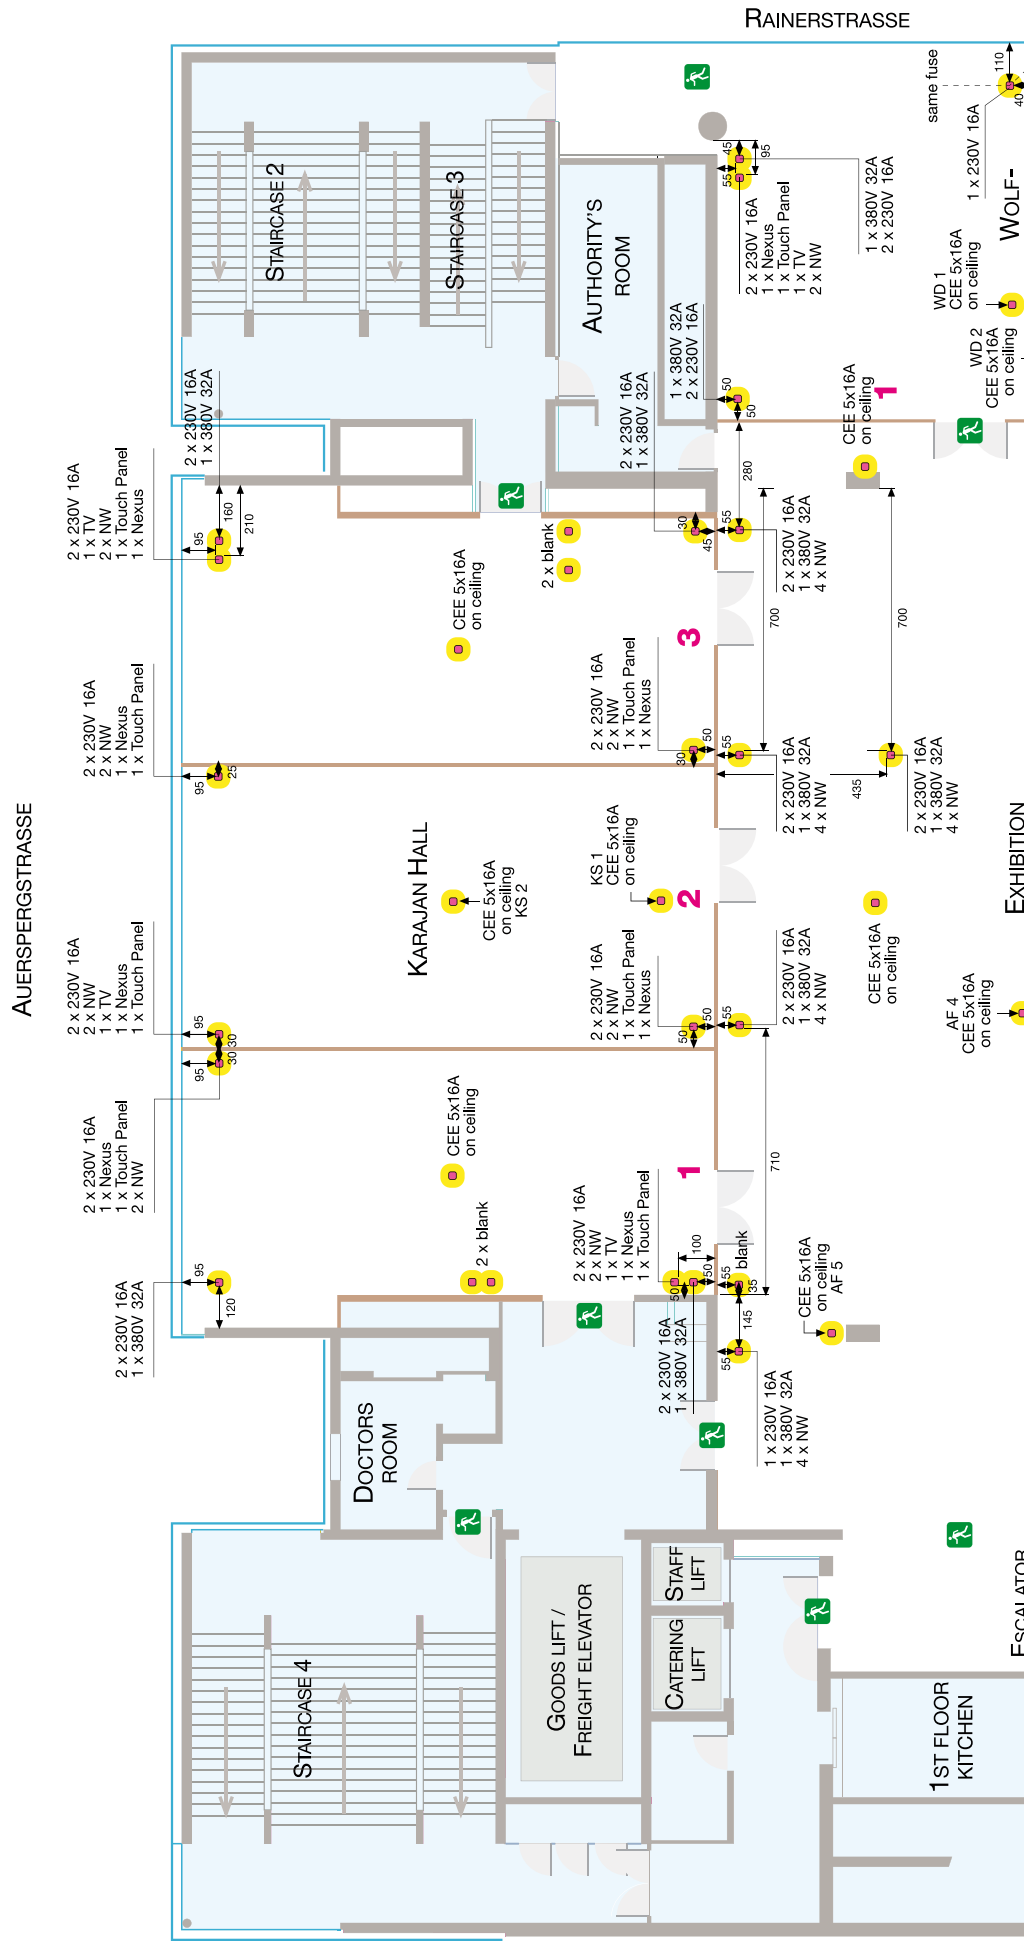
RAINERSTRASSE

STAIRCASE 2

STAIRCASE 3

AUTHORITY'S ROOM

same fuse
110
40
1 x 230V 16A
WOLF-

45
55
95
2 x 230V 16A
1 x Nexus
1 x Touch Panel
1 x TV
2 x NW

1 x 380V 32A
2 x 230V 16A

WD 1
CEE 5x16A
on ceiling

WD 2
CEE 5x16A
on ceiling

1 x 380V 32A
2 x 230V 16A

50
50

CEE 5x16A
on ceiling
1

2 x 230V 16A
1 x 380V 32A

2 x 230V 16A
1 x 380V 32A

280

2 x 230V 16A
1 x TV
2 x NW
1 x Touch Panel
1 x Nexus

95
160
210

2 x blank

30
45
55

2 x 230V 16A
1 x 380V 32A
4 x NW

CEE 5x16A
on ceiling

700
700

3

2 x 230V 16A
2 x NW
1 x Touch Panel
1 x Nexus

2 x 230V 16A
2 x NW
1 x Nexus
1 x Touch Panel

95
25

30
50
55

2 x 230V 16A
1 x 380V 32A
4 x NW

435

2 x 230V 16A
1 x 380V 32A
4 x NW

AUERSPERGSTRASSE

KARAJAN HALL

CEE 5x16A
on ceiling
KS 2

KS 1
CEE 5x16A
on ceiling

2

EXHIBITION

CEE 5x16A
on ceiling

2 x 230V 16A
2 x NW
1 x TV
1 x Nexus
1 x Touch Panel

95
30
30
95

2 x 230V 16A
2 x NW
1 x Touch Panel
1 x Nexus

50
50
55

2 x 230V 16A
1 x 380V 32A
4 x NW

AF 4
CEE 5x16A
on ceiling

CEE 5x16A
on ceiling

710

1

2 x 230V 16A
1 x Nexus
1 x Touch Panel
2 x NW

2 x blank

2 x 230V 16A
2 x NW
1 x TV
1 x Nexus
1 x Touch Panel

100
50
50
55
35
blank

CEE 5x16A
on ceiling
AF 5

95
120

2 x 230V 16A
1 x 380V 32A

145
55

2 x 230V 16A
1 x 380V 32A

1 x 230V 16A
1 x 380V 32A
4 x NW

DOCTORS ROOM

STAFF LIFT

CATERING LIFT

GOODS LIFT / FREIGHT ELEVATOR

STAIRCASE 4

1ST FLOOR KITCHEN

ESCALATOR